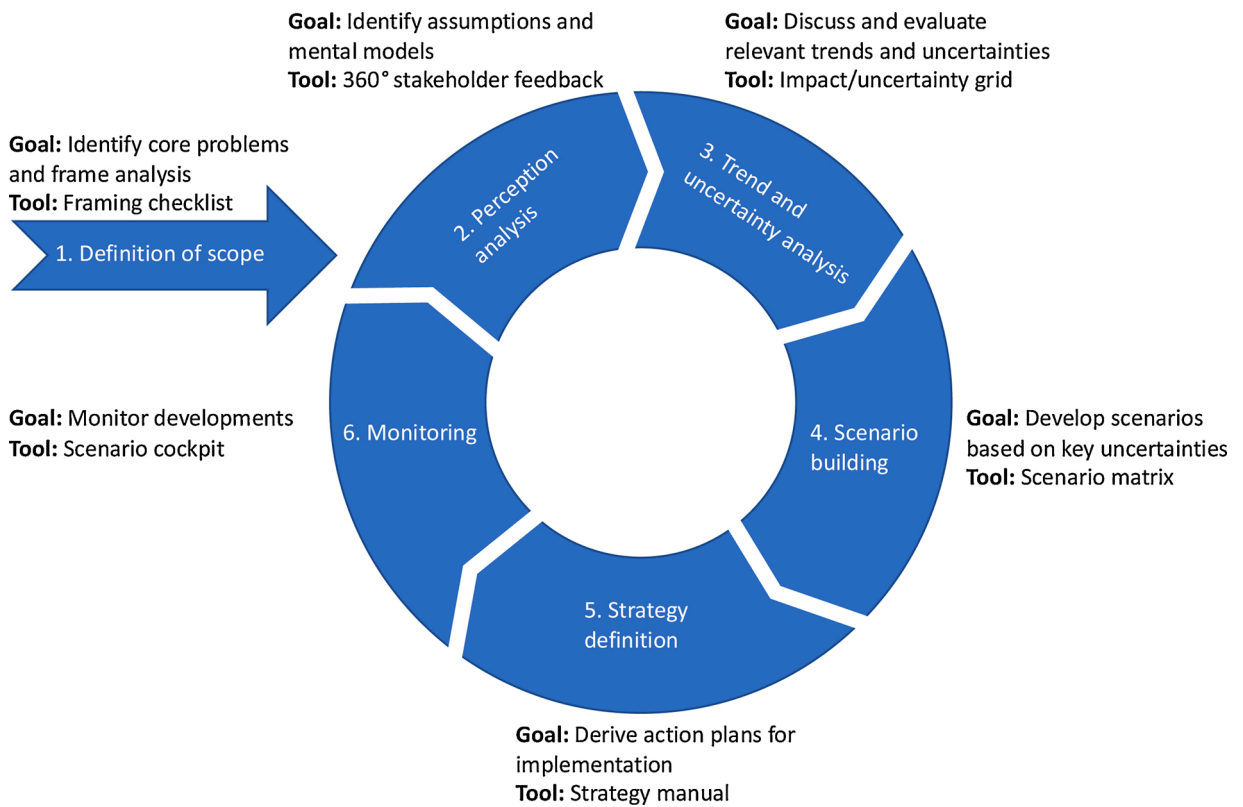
Goal: Identify assumptions and mental models
Tool: 360° stakeholder feedback

Goal: Discuss and evaluate relevant trends and uncertainties
Tool: Impact/uncertainty grid

Goal: Identify core problems and frame analysis
Tool: Framing checklist

1. Definition of scope

2. Perception analysis

3. Trend and uncertainty analysis

Goal: Monitor developments
Tool: Scenario cockpit

6. Monitoring

4. Scenario building

Goal: Develop scenarios based on key uncertainties
Tool: Scenario matrix

5. Strategy definition

Goal: Derive action plans for implementation
Tool: Strategy manual